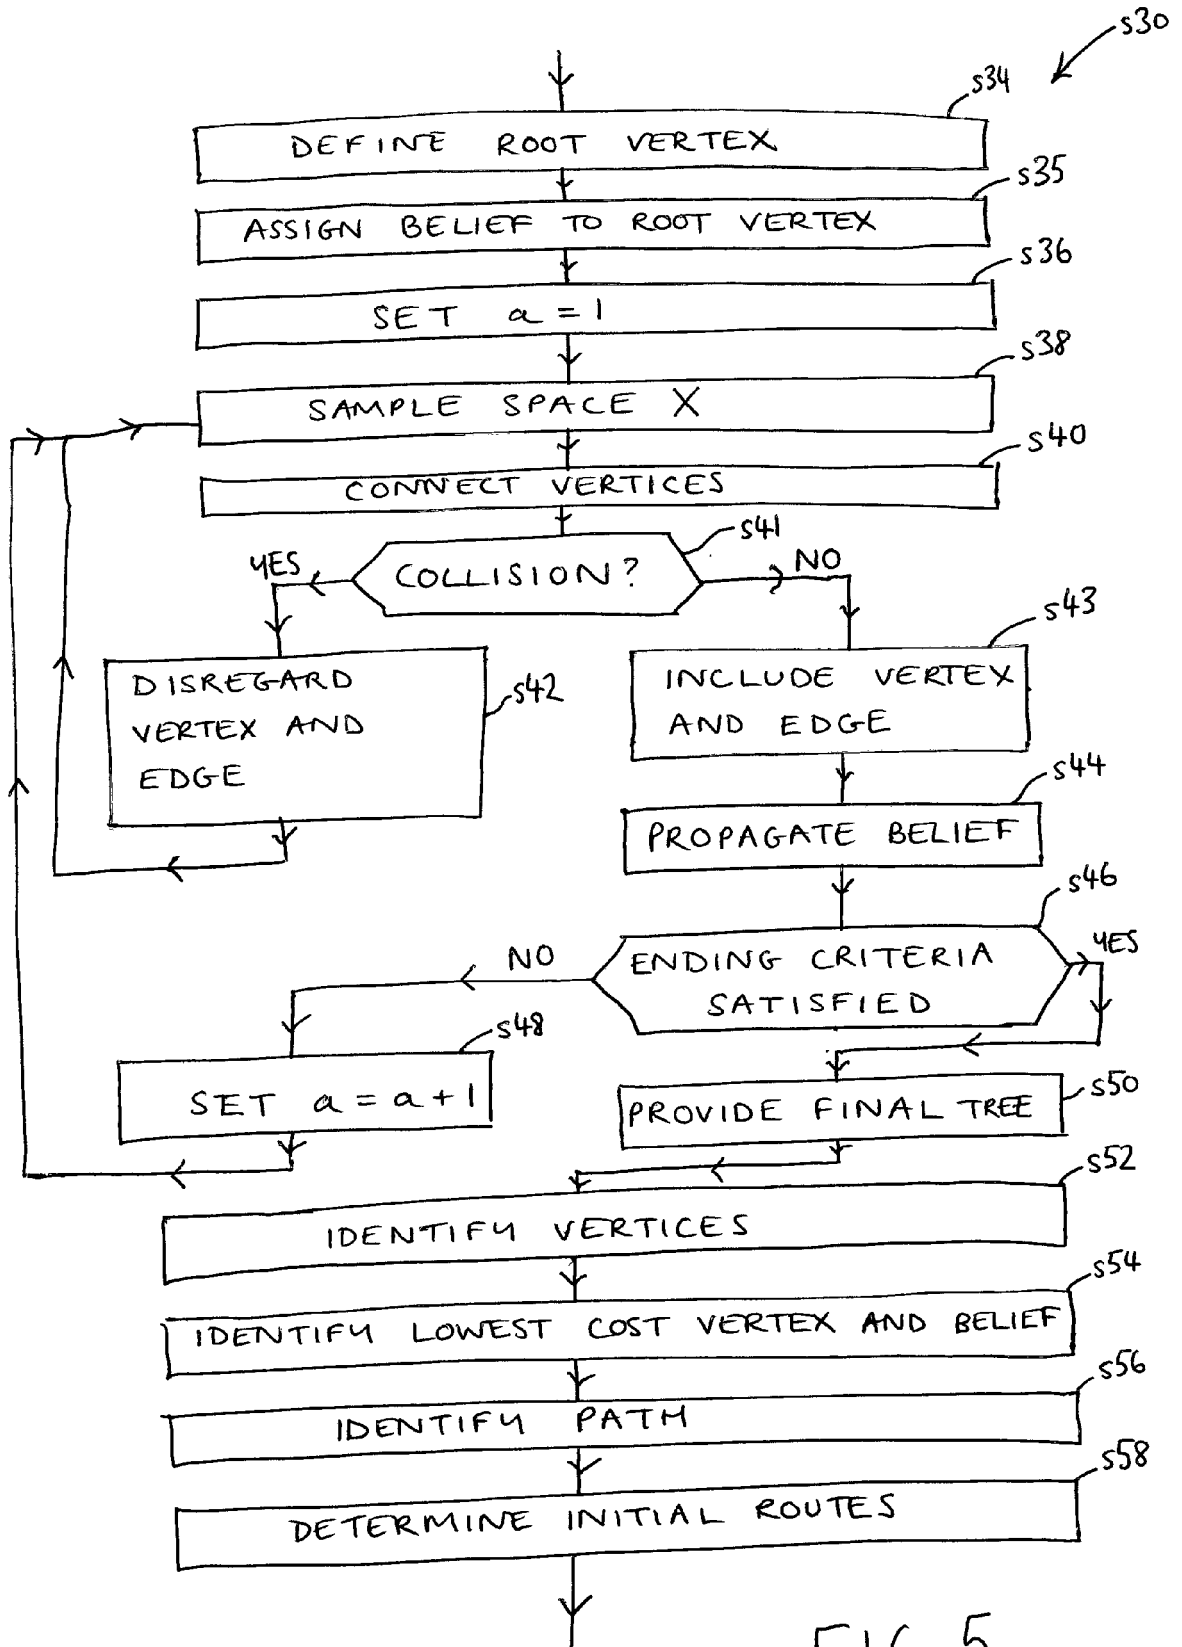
s30

s34
DEFINE ROOT VERTEX

s35
ASSIGN BELIEF TO ROOT VERTEX

s36
SET $a = 1$

s38
SAMPLE SPACE X

s40
CONNECT VERTICES

s41
COLLISION?
YES
NO

DISREGARD VERTEX AND EDGE
s42

s43
INCLUDE VERTEX AND EDGE

s44
PROPAGATE BELIEF

s46
ENDING CRITERIA SATISFIED
NO
YES

s48
SET $a = a + 1$

PROVIDE FINAL TREE
s50

s52
IDENTIFY VERTICES

s54
IDENTIFY LOWEST COST VERTEX AND BELIEF

s56
IDENTIFY PATH

s58
DETERMINE INITIAL ROUTES

FIG 5